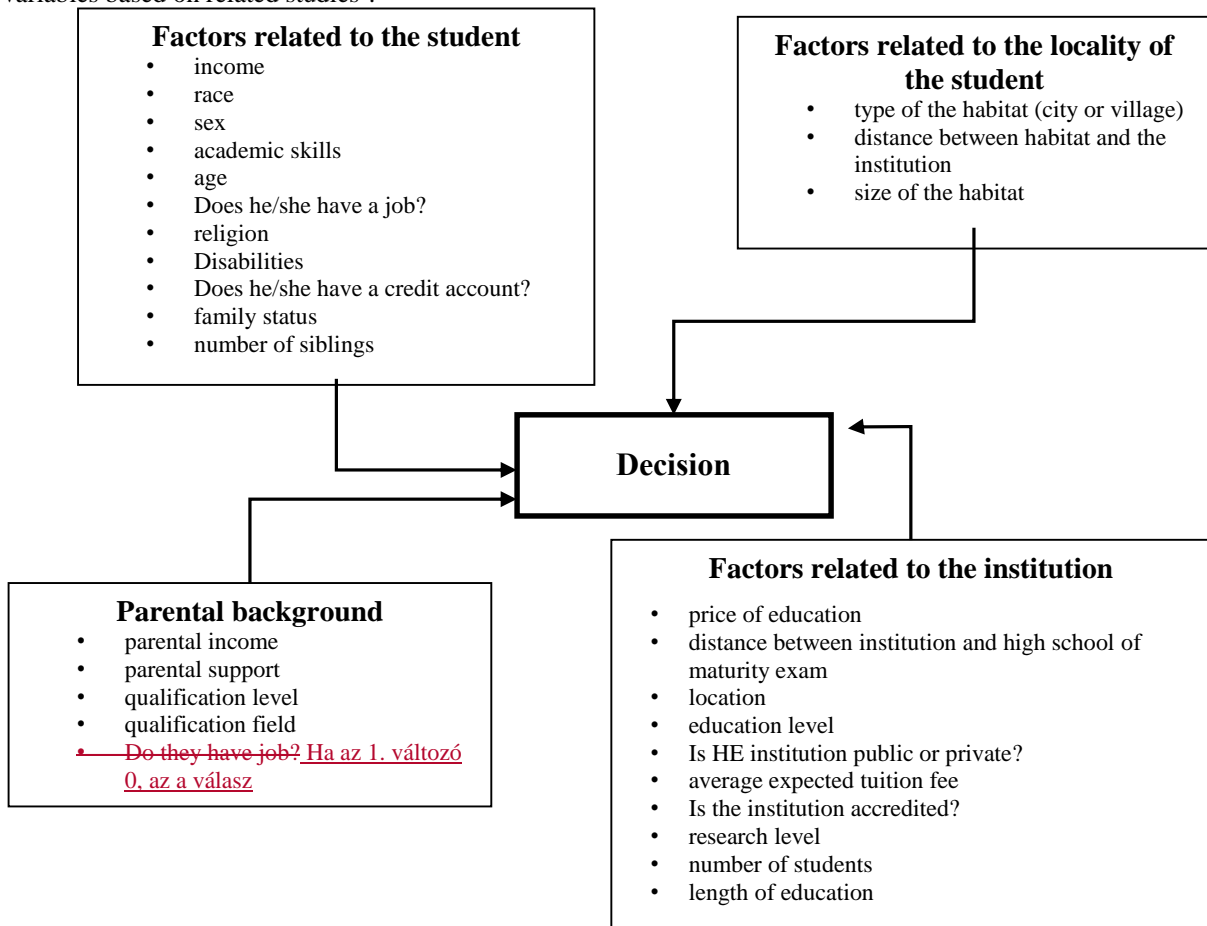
variables based on related studies :

**Factors related to the student**
- income
- race
- sex
- academic skills
- age
- Does he/she have a job?
- religion
- Disabilities
- Does he/she have a credit account?
- family status
- number of siblings

**Factors related to the locality of the student**
- type of the habitat (city or village)
- distance between habitat and the institution
- size of the habitat

**Decision**

**Parental background**
- parental income
- parental support
- qualification level
- qualification field
- ~~Do they have job?~~ Ha az 1. változó 0, az a válasz

**Factors related to the institution**
- price of education
- distance between institution and high school of maturity exam
- location
- education level
- Is HE institution public or private?
- average expected tuition fee
- Is the institution accredited?
- research level
- number of students
- length of education